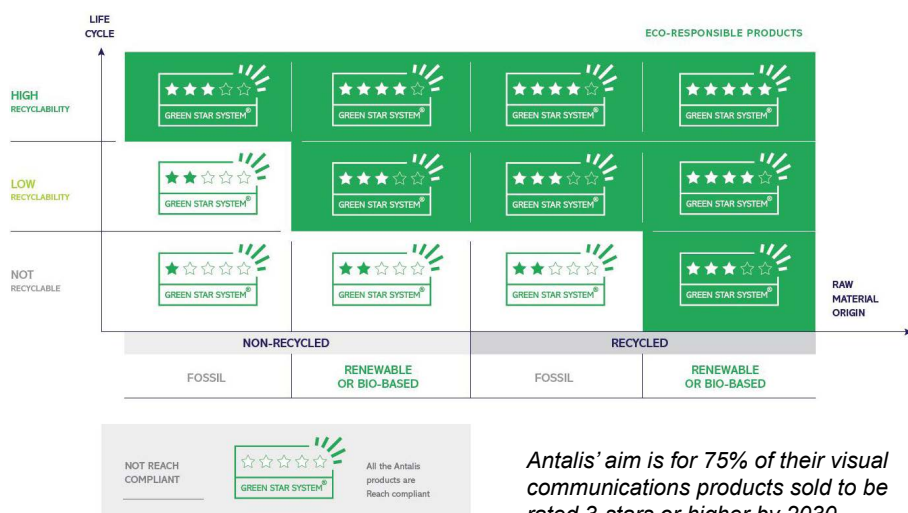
LIFE CYCLE

ECO-RESPONSIBLE PRODUCTS

HIGH RECYCLABILITY

GREEN STAR SYSTEM®

GREEN STAR SYSTEM®

GREEN STAR SYSTEM®

GREEN STAR SYSTEM®

LOW RECYCLABILITY

GREEN STAR SYSTEM®

GREEN STAR SYSTEM®

GREEN STAR SYSTEM®

GREEN STAR SYSTEM®

NOT RECYCLABLE

GREEN STAR SYSTEM®

GREEN STAR SYSTEM®

GREEN STAR SYSTEM®

GREEN STAR SYSTEM®

RAW MATERIAL ORIGIN

| NON-RECYCLED | | RECYCLED | |
|---|---|---|---|
| FOSSIL | RENEWABLE OR BIO-BASED | FOSSIL | RENEWABLE OR BIO-BASED |

NOT REACH COMPLIANT

GREEN STAR SYSTEM®

All the Antalis products are Reach compliant

Antalis' aim is for 75% of their visual communications products sold to be rated 3 stars or higher by 2030